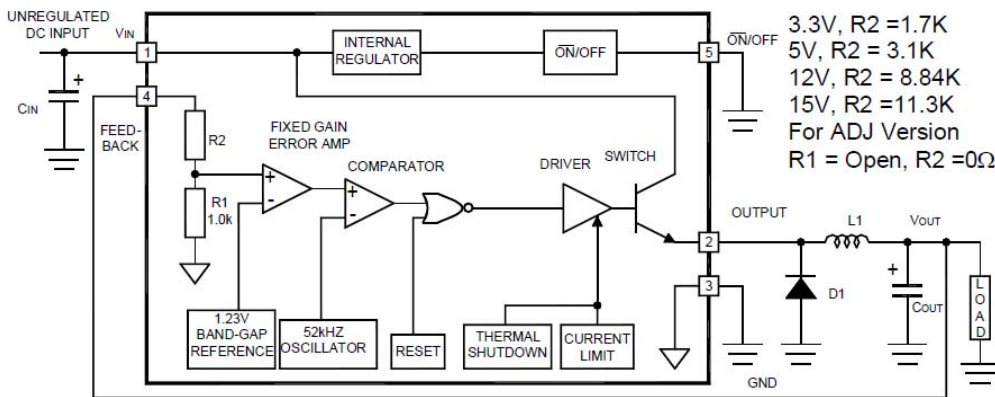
UNREGULATED DC INPUT
VIN
1
+
CIN
4
FEED-BACK
R2
R1 1.0k
FIXED GAIN ERROR AMP
+
-
COMPARATOR
+
-
INTERNAL REGULATOR
$\overline{ON}$/OFF
5
$\overline{ON}$/OFF
3.3V, R2 =1.7K
5V, R2 = 3.1K
12V, R2 = 8.84K
15V, R2 =11.3K
For ADJ Version
R1 = Open, R2 =0Ω
DRIVER
SWITCH
OUTPUT
2
L1
VOUT
D1
+
COUT
LOAD
3
GND
1.23V BAND-GAP REFERENCE
52kHZ OSCILLATOR
RESET
THERMAL SHUTDOWN
CURRENT LIMIT